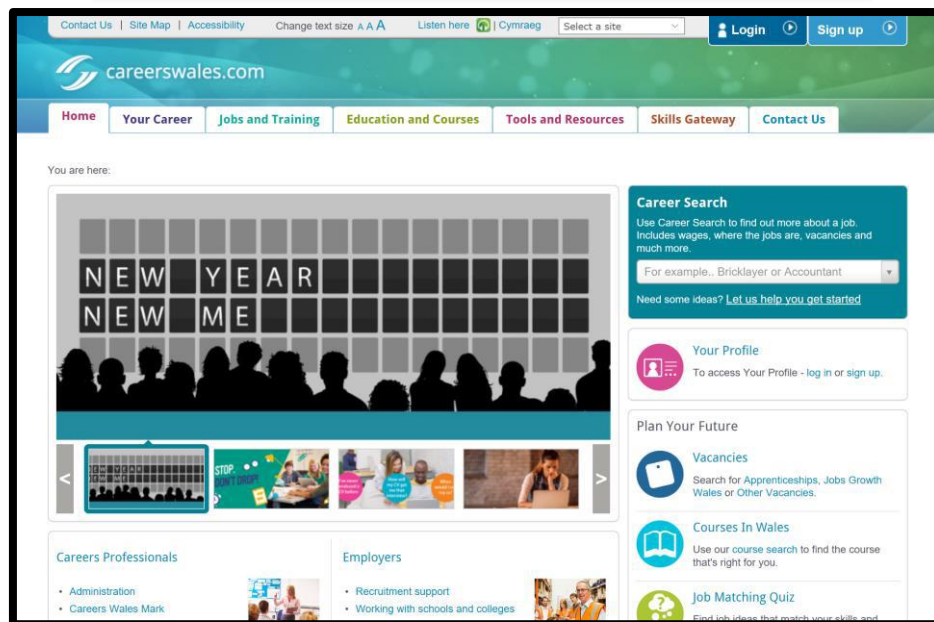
Contact Us | Site Map | Accessibility Change text size A A A Listen here | Cymraeg Select a site Login Sign up

careerswales.com

Home Your Career Jobs and Training Education and Courses Tools and Resources Skills Gateway Contact Us

You are here:

NEW YEAR
NEW ME

STOP. DON'T DROP!

Career Search

Use Career Search to find out more about a job. Includes wages, where the jobs are, vacancies and much more.

For example.. Bricklayer or Accountant

Need some ideas? Let us help you get started

Your Profile

To access Your Profile - log in or sign up.

Plan Your Future

Vacancies

Search for Apprenticeships, Jobs Growth Wales or Other Vacancies.

Courses In Wales

Use our course search to find the course that's right for you.

Job Matching Quiz

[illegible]

Careers Professionals

• Administration
• Careers Wales Mark

Employers

• Recruitment support
• Working with schools and colleges